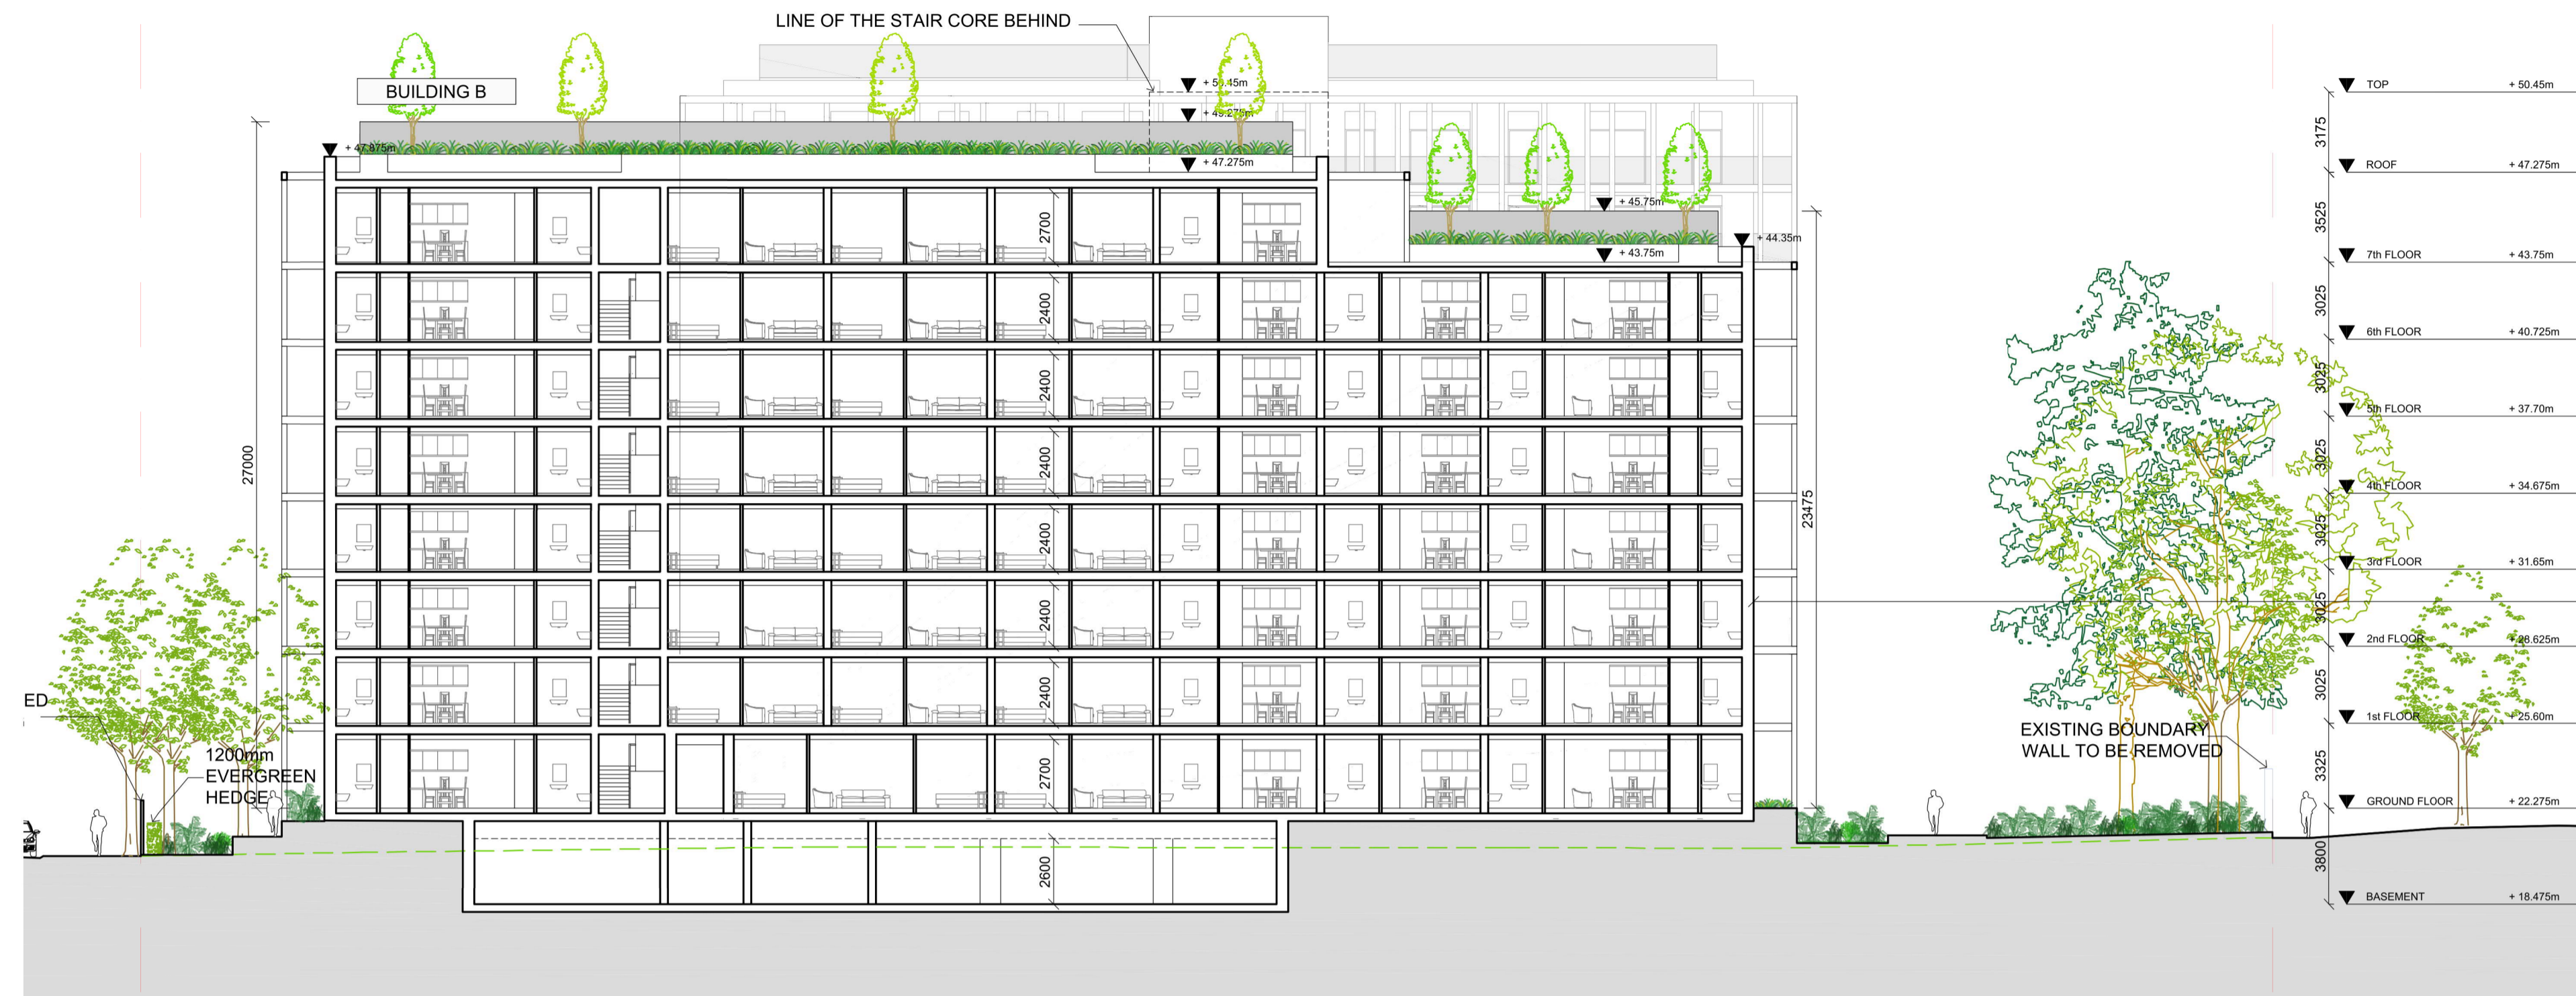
LINE OF THE STAIR CORE BEHIND

BUILDING B

+ 50.45m
+ 49.275m
+ 47.875m
+ 47.275m
+ 45.75m
+ 44.35m
+ 43.75m

2700
2400
2400
2400
2400
2400
2400
2700
2600

27000
23475

ED
1200mm
EVERGREEN
HEDGE

EXISTING BOUNDARY
WALL TO BE REMOVED

3175
3525
3025
3025
3025
3025
3025
3025
3325
3800

TOP + 50.45m
ROOF + 47.275m
7th FLOOR + 43.75m
6th FLOOR + 40.725m
5th FLOOR + 37.70m
4th FLOOR + 34.675m
3rd FLOOR + 31.65m
2nd FLOOR + 28.625m
1st FLOOR + 25.60m
GROUND FLOOR + 22.275m
BASEMENT + 18.475m